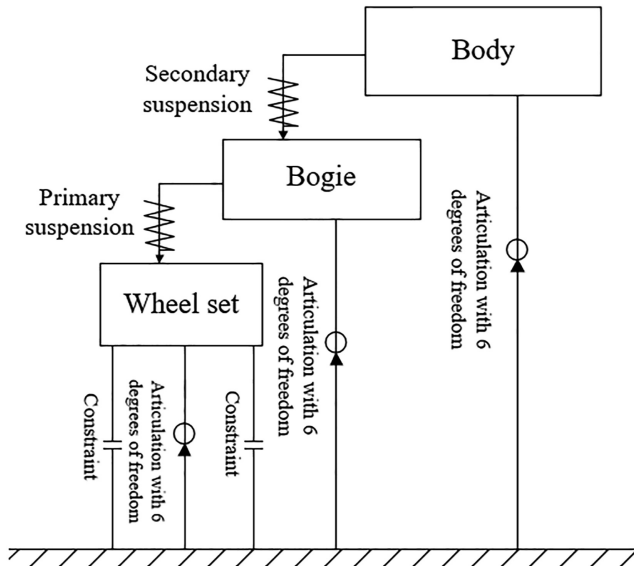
Body

Secondary suspension

Bogie

Articulation with 6 degrees of freedom

Primary suspension

Wheel set

Articulation with 6 degrees of freedom

Constraint

Articulation with 6 degrees of freedom

Constraint